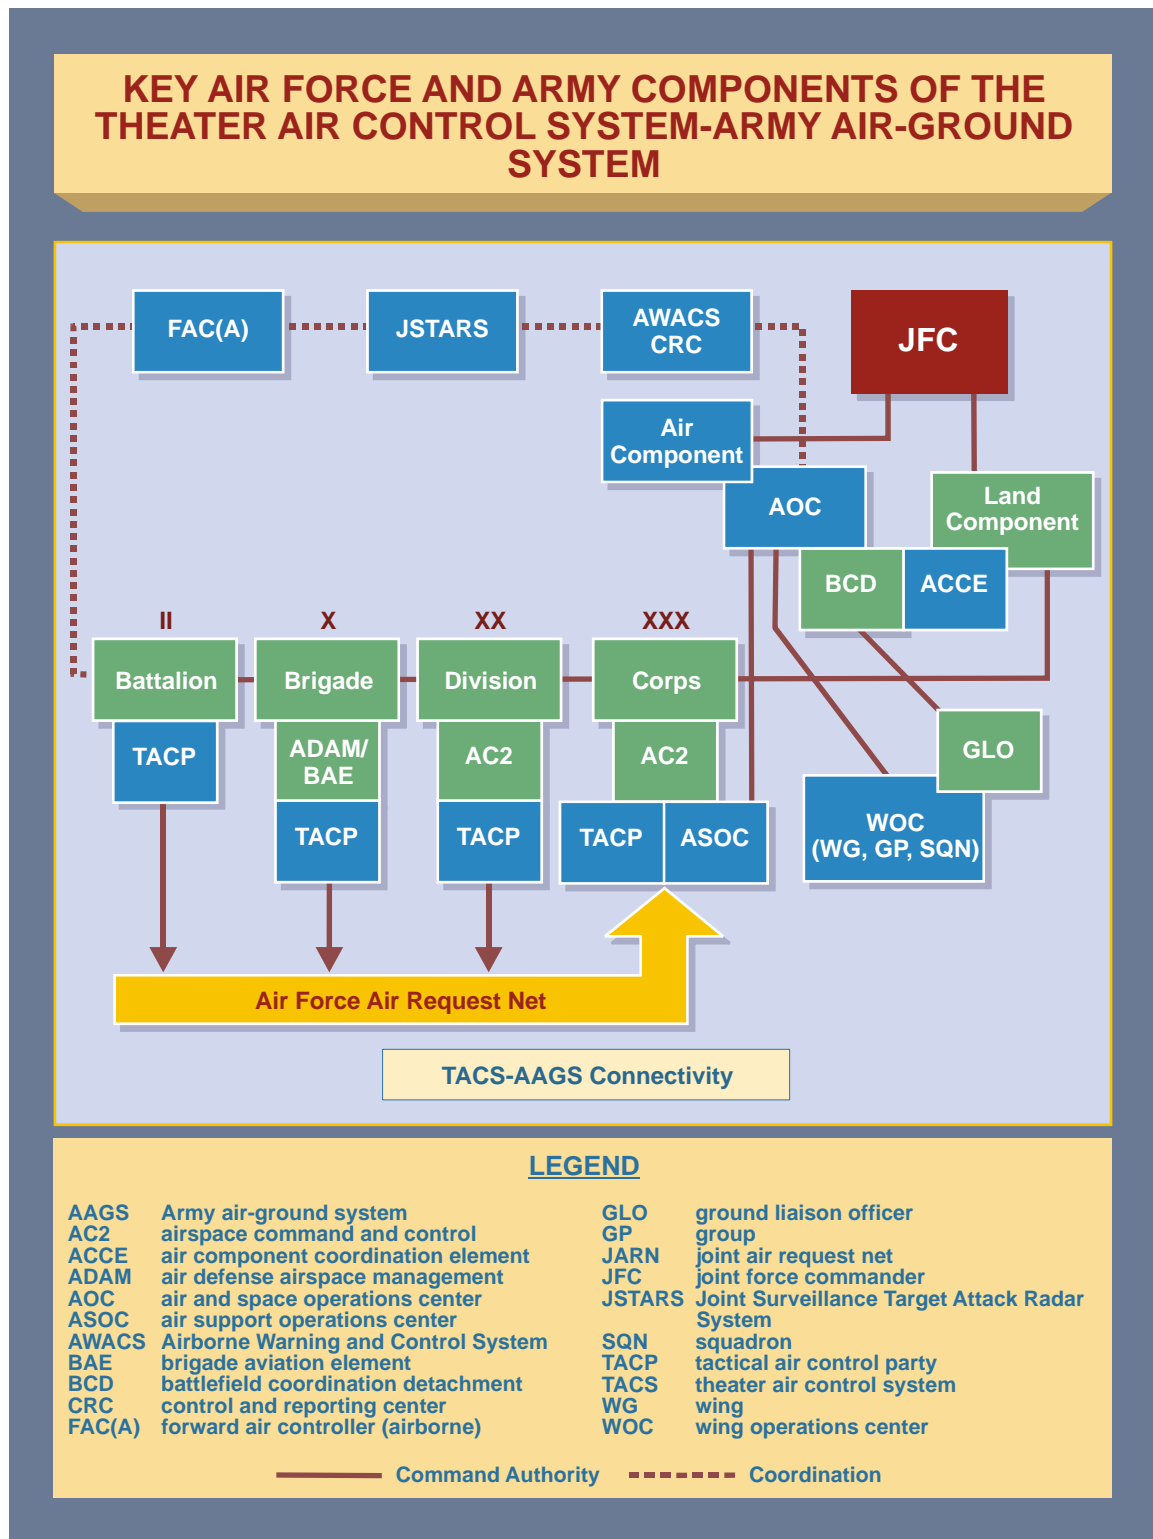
KEY AIR FORCE AND ARMY COMPONENTS OF THE THEATER AIR CONTROL SYSTEM-ARMY AIR-GROUND SYSTEM

FAC(A)
JSTARS
AWACS CRC
JFC
Air Component
AOC
Land Component
BCD
ACCE
II
X
XX
XXX
Battalion
Brigade
Division
Corps
TACP
ADAM/ BAE
AC2
AC2
GLO
TACP
TACP
TACP
ASOC
WOC (WG, GP, SQN)
Air Force Air Request Net
TACS-AAGS Connectivity

LEGEND

| | |
|---|---|
| AAGS | Army air-ground system |
| AC2 | airspace command and control |
| ACCE | air component coordination element |
| ADAM | air defense airspace management |
| AOC | air and space operations center |
| ASOC | air support operations center |
| AWACS | Airborne Warning and Control System |
| BAE | brigade aviation element |
| BCD | battlefield coordination detachment |
| CRC | control and reporting center |
| FAC(A) | forward air controller (airborne) |

| | |
|---|---|
| GLO | ground liaison officer |
| GP | group |
| JARN | joint air request net |
| JFC | joint force commander |
| JSTARS | Joint Surveillance Target Attack Radar System |
| SQN | squadron |
| TACP | tactical air control party |
| TACS | theater air control system |
| WG | wing |
| WOC | wing operations center |

Command Authority
Coordination